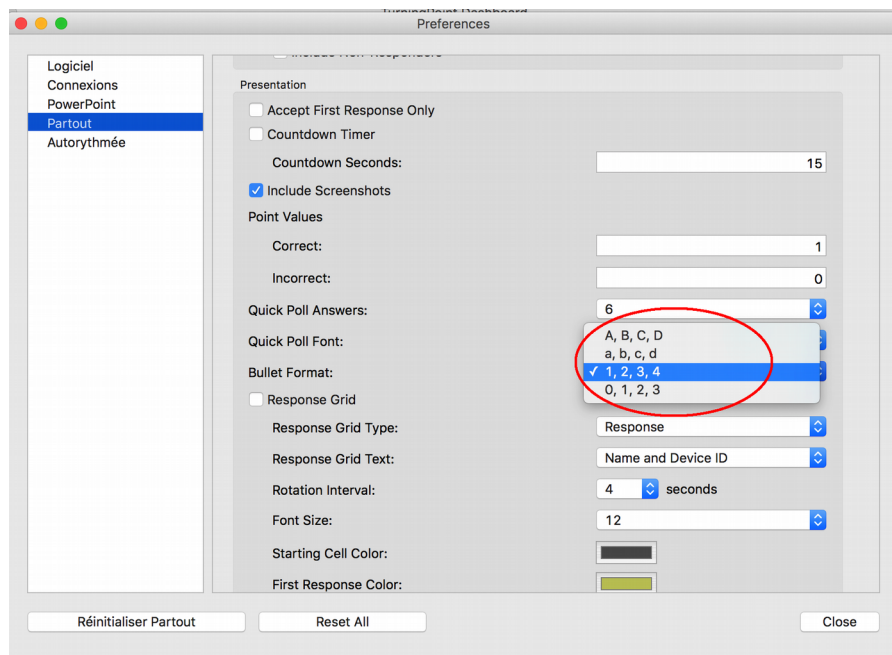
Preferences

Logiciel
Connexions
PowerPoint
Partout
Autorythmée

Presentation

Accept First Response Only
Countdown Timer
Countdown Seconds: 15
Include Screenshots
Point Values
Correct: 1
Incorrect: 0
Quick Poll Answers: 6
Quick Poll Font:
Bullet Format:
A, B, C, D
a, b, c, d
✓ 1, 2, 3, 4
0, 1, 2, 3
Response Grid
Response Grid Type: Response
Response Grid Text: Name and Device ID
Rotation Interval: 4 seconds
Font Size: 12
Starting Cell Color:
First Response Color:

Réinitialiser Partout
Reset All
Close